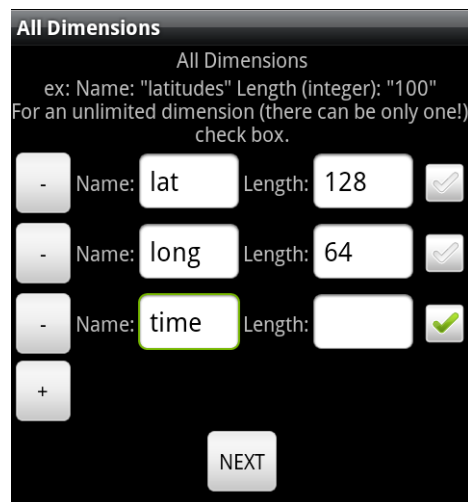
All Dimensions

All Dimensions
ex: Name: "latitudes" Length (integer): "100"
For an unlimited dimension (there can be only one!) check box.

- Name: lat Length: 128

- Name: long Length: 64

- Name: time Length:

+

NEXT